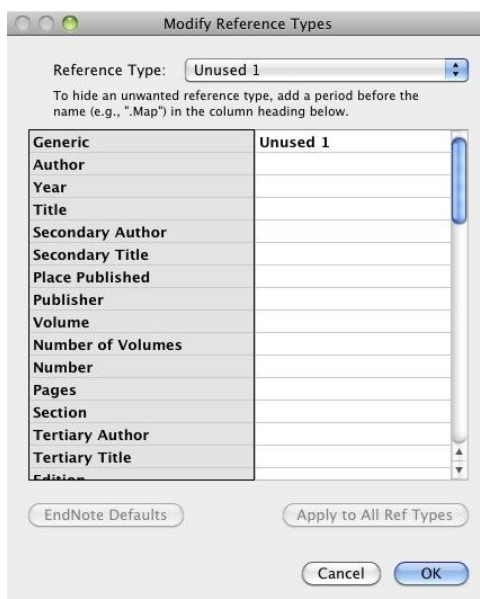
Modify Reference Types

Reference Type: Unused 1

To hide an unwanted reference type, add a period before the name (e.g., ".Map") in the column heading below.

| Generic | Unused 1 |
|---|---|
| Author | |
| Year | |
| Title | |
| Secondary Author | |
| Secondary Title | |
| Place Published | |
| Publisher | |
| Volume | |
| Number of Volumes | |
| Number | |
| Pages | |
| Section | |
| Tertiary Author | |
| Tertiary Title | |
| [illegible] | |

EndNote Defaults

Apply to All Ref Types

Cancel

OK